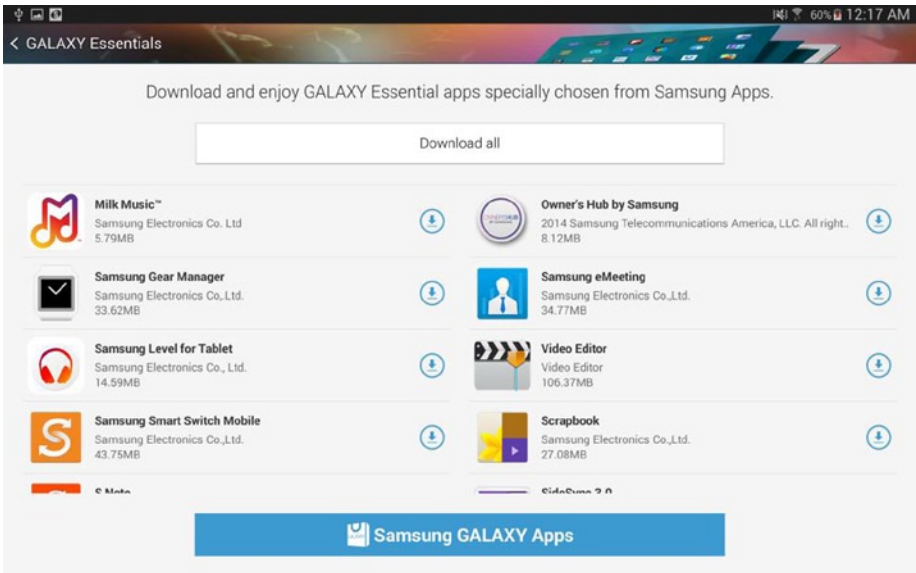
60% 12:17 AM

< GALAXY Essentials

Download and enjoy GALAXY Essential apps specially chosen from Samsung Apps.

Download all

Milk Music™
Samsung Electronics Co. Ltd
5.79MB

Samsung Gear Manager
Samsung Electronics Co,.Ltd.
33.62MB

Samsung Level for Tablet
Samsung Electronics Co., Ltd.
14.59MB

Samsung Smart Switch Mobile
Samsung Electronics Co.,Ltd.
43.75MB

S Note

Owner's Hub by Samsung
2014 Samsung Telecommunications America, LLC. All right..
8.12MB

Samsung eMeeting
Samsung Electronics Co.,Ltd.
34.77MB

Video Editor
Video Editor
106.37MB

Scrapbook
Samsung Electronics Co.,Ltd.
27.08MB

SideSync 3.0

Samsung GALAXY Apps